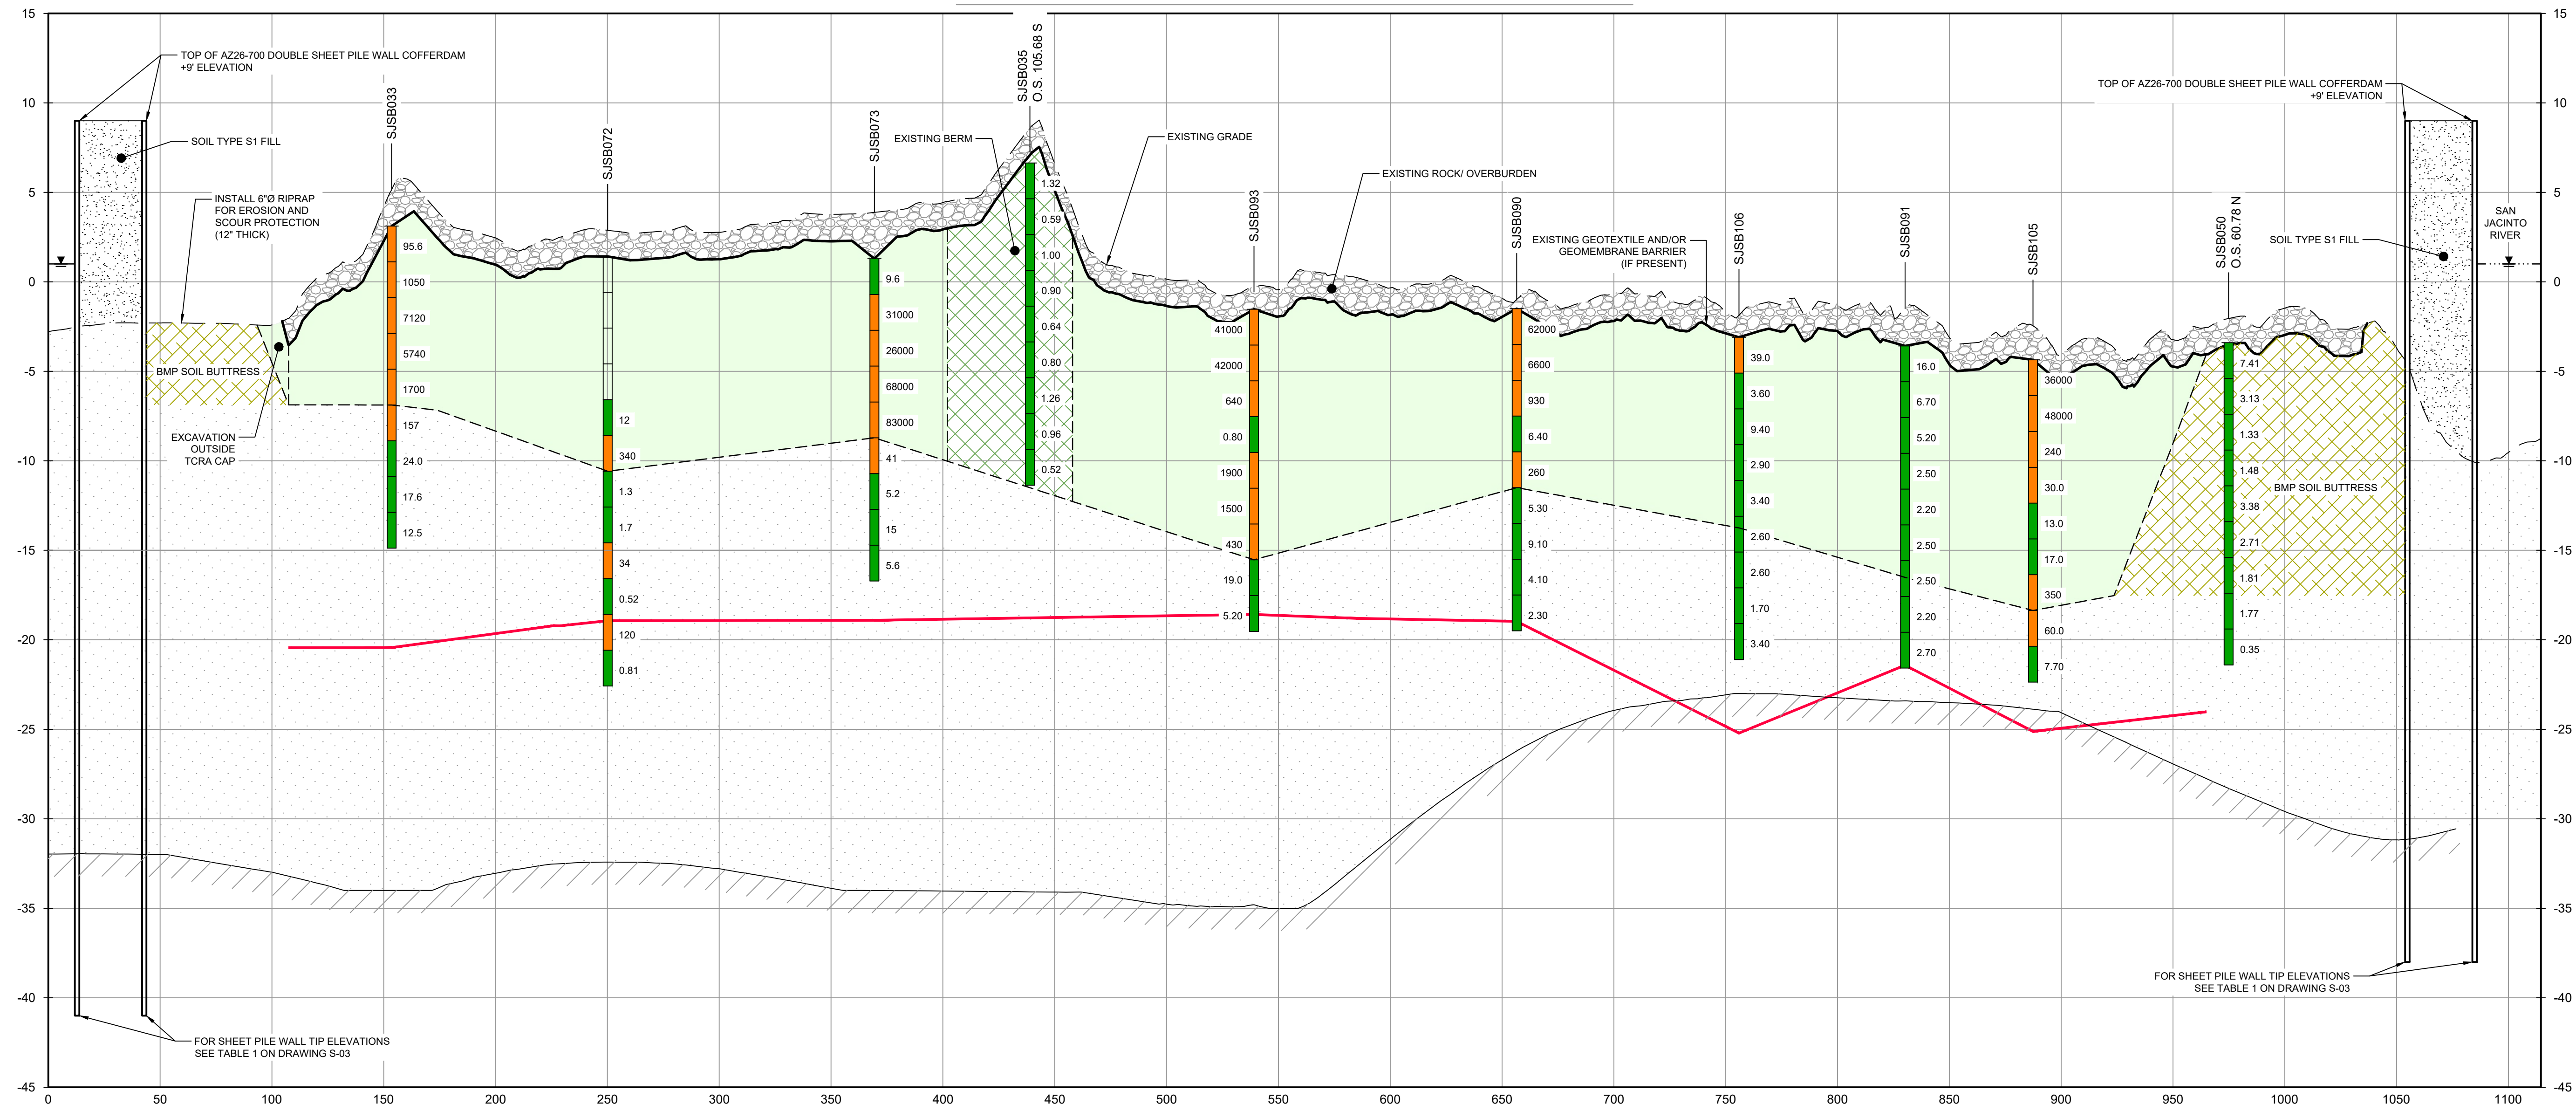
15
10
5
0
-5
-10
-15
-20
-25
-30
-35
-40
-45

TOP OF AZ26-700 DOUBLE SHEET PILE WALL COFFERDAM +9' ELEVATION

SOIL TYPE S1 FILL

INSTALL 6"Ø RIPRAP FOR EROSION AND SCOUR PROTECTION (12" THICK)

BMP SOIL BUTTRESS

EXCAVATION OUTSIDE TCRA CAP

FOR SHEET PILE WALL TIP ELEVATIONS SEE TABLE 1 ON DRAWING S-03

SJSB033
95.6
1050
7120
5740
1700
157
24.0
17.6
12.5

SJSB072
12
340
1.3
1.7
34
0.52
120
0.81

SJSB073
9.6
31000
26000
68000
83000
41
5.2
15
5.6

EXISTING BERM

SJSB035 O.S. 105.68 S
1.32
0.59
1.00
0.90
0.64
0.80
1.26
0.96
0.52

EXISTING GRADE

EXISTING ROCK/ OVERBURDEN

SJSB093
41000
42000
640
0.80
1900
1500
430
19.0
5.20

SJSB090
62000
6600
930
6.40
260
5.30
9.10
4.10
2.30

EXISTING GEOTEXTILE AND/OR GEOMEMBRANE BARRIER (IF PRESENT)

SJSB106
39.0
3.60
9.40
2.90
3.40
2.60
2.60
1.70
3.40

SJSB091
16.0
6.70
5.20
2.50
2.20
2.50
2.50
2.20
2.70

SJSB105
36000
48000
240
30.0
13.0
17.0
350
60.0
7.70

SJSB050 O.S. 60.78 N
7.41
3.13
1.33
1.48
3.38
2.71
1.81
1.77
0.35

BMP SOIL BUTTRESS

TOP OF AZ26-700 DOUBLE SHEET PILE WALL COFFERDAM +9' ELEVATION

SOIL TYPE S1 FILL

SAN JACINTO RIVER

FOR SHEET PILE WALL TIP ELEVATIONS SEE TABLE 1 ON DRAWING S-03

15
10
5
0
-5
-10
-15
-20
-25
-30
-35
-40
-45

0 50 100 150 200 250 300 350 400 450 500 550 600 650 700 750 800 850 900 950 1000 1050 1100